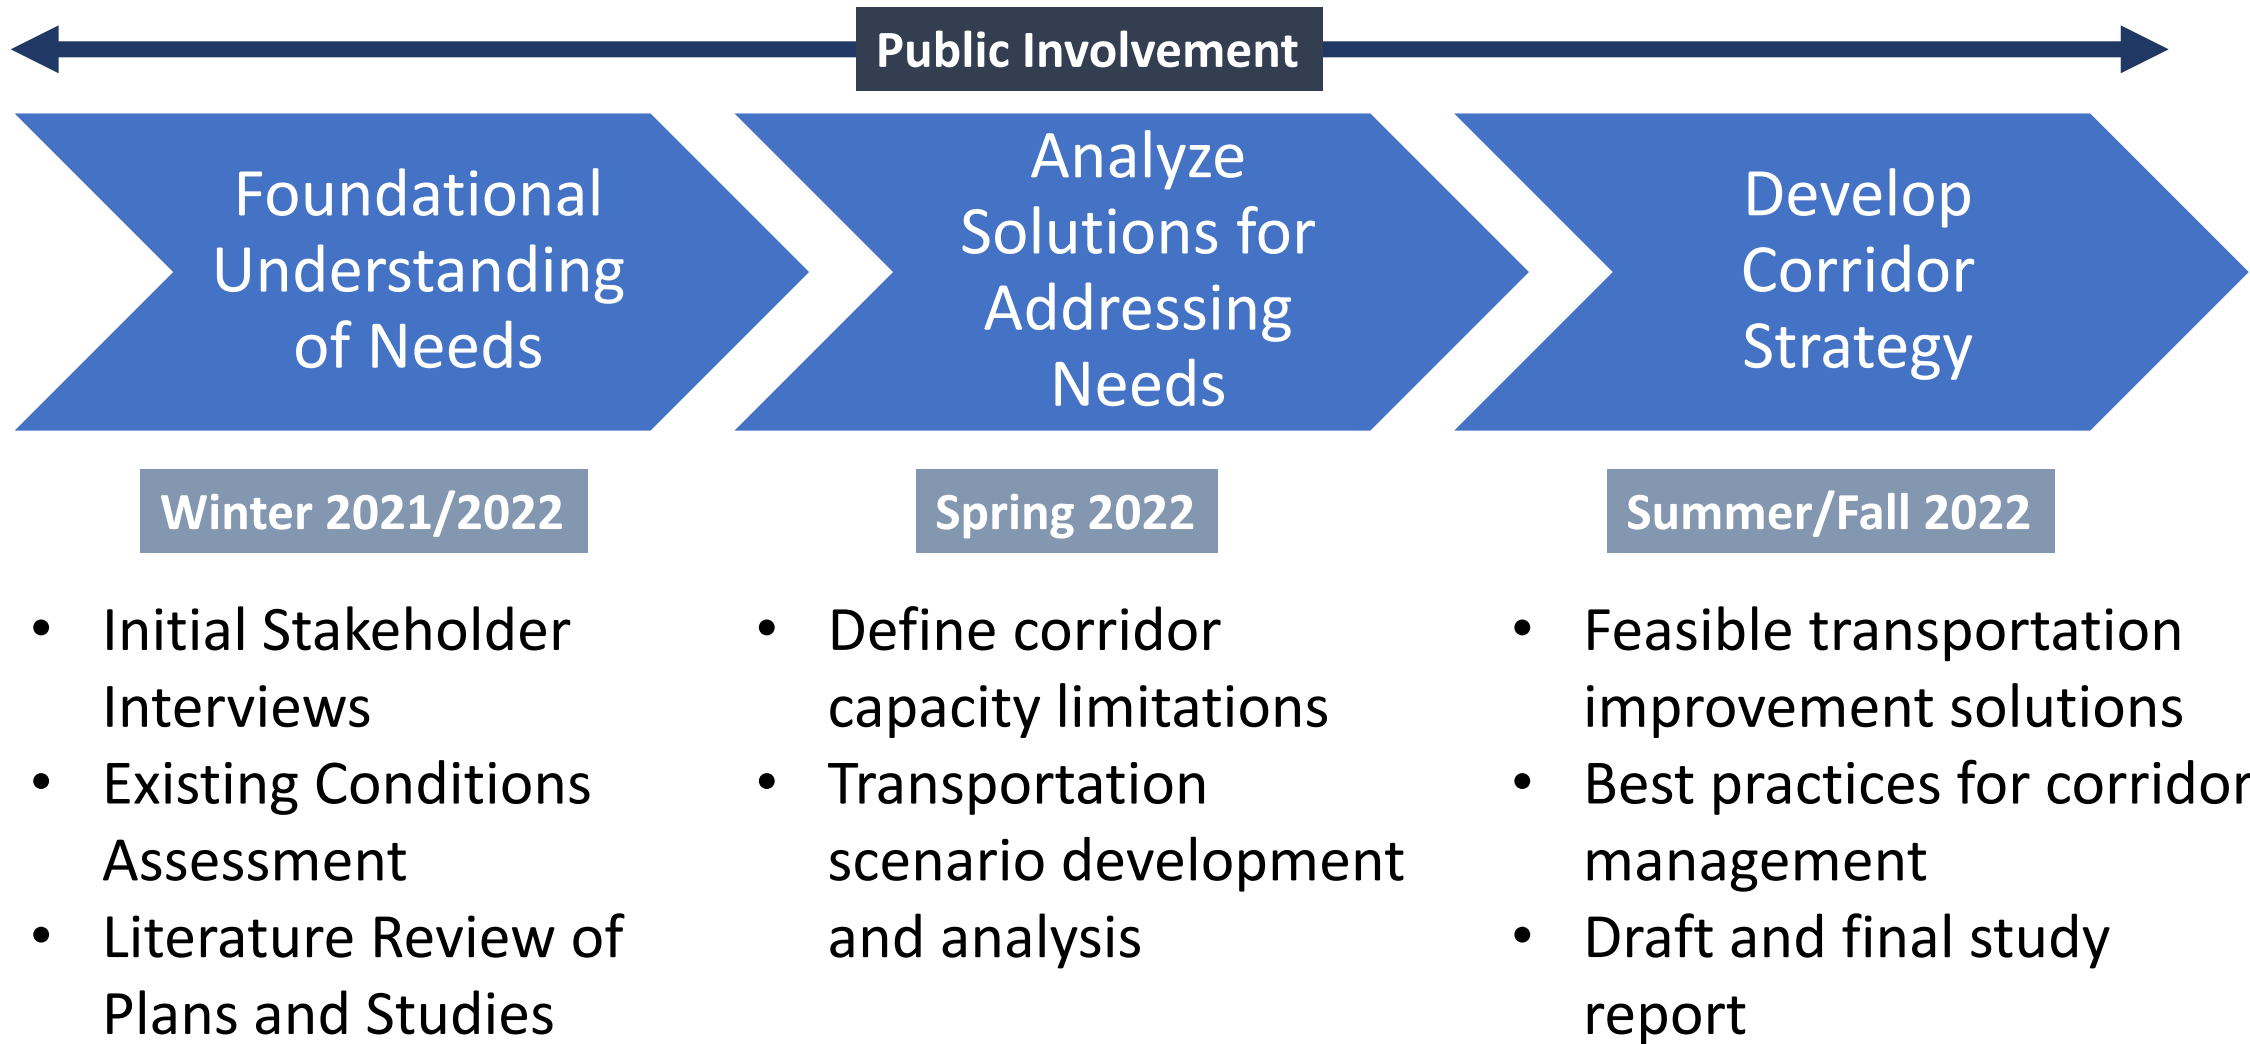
Public Involvement

Foundational Understanding of Needs

Winter 2021/2022

- Initial Stakeholder Interviews
- Existing Conditions Assessment
- Literature Review of Plans and Studies

Analyze Solutions for Addressing Needs

Spring 2022

- Define corridor capacity limitations
- Transportation scenario development and analysis

Develop Corridor Strategy

Summer/Fall 2022

- Feasible transportation improvement solutions
- Best practices for corridor management
- Draft and final study report